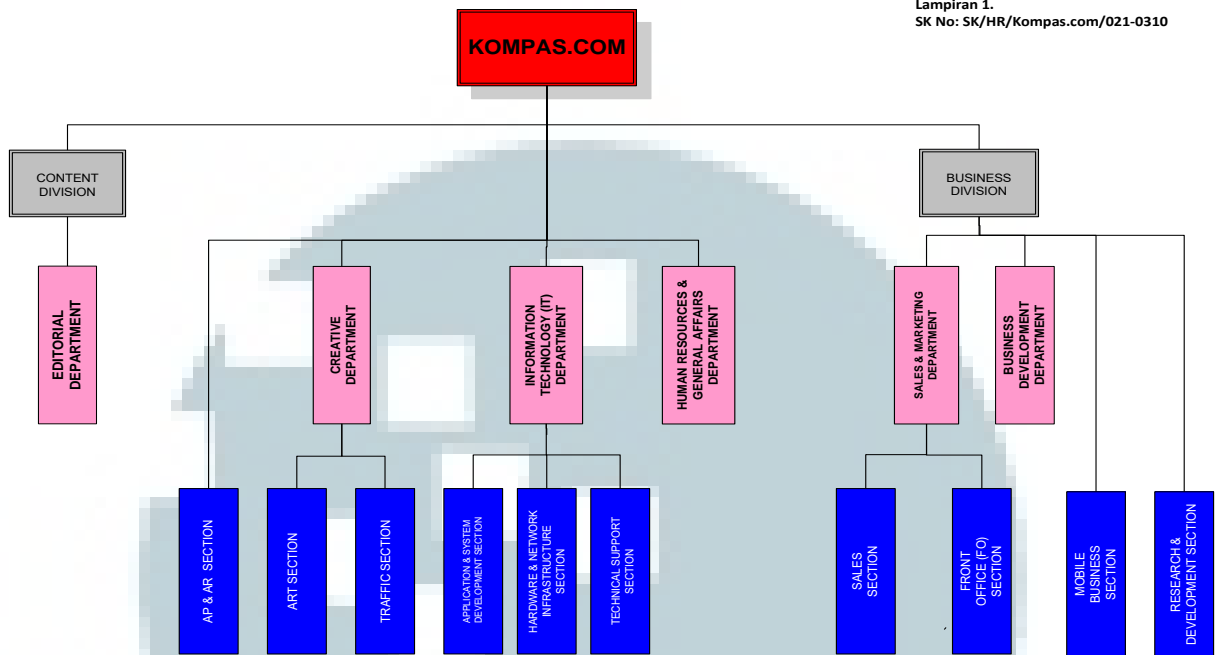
Lampiran 1.
SK No: SK/HR/Kompas.com/021-0310

KOMPAS.COM

CONTENT DIVISION

BUSINESS DIVISION

EDITORIAL DEPARTMENT

CREATIVE DEPARTMENT

INFORMATION TECHNOLOGY (IT) DEPARTMENT

HUMAN RESOURCES & GENERAL AFFAIRS DEPARTMENT

SALES & MARKETING DEPARTMENT

BUSINESS DEVELOPMENT DEPARTMENT

AP & AR SECTION

ART SECTION

TRAFFIC SECTION

APPLICATION & SYSTEM DEVELOPMENT SECTION

HARDWARE & NETWORK INFRASTRUCTURE SECTION

TECHNICAL SUPPORT SECTION

SALES SECTION

FRONT OFFICE (FO) SECTION

MOBILE BUSINESS SECTION

RESEARCH & DEVELOPMENT SECTION